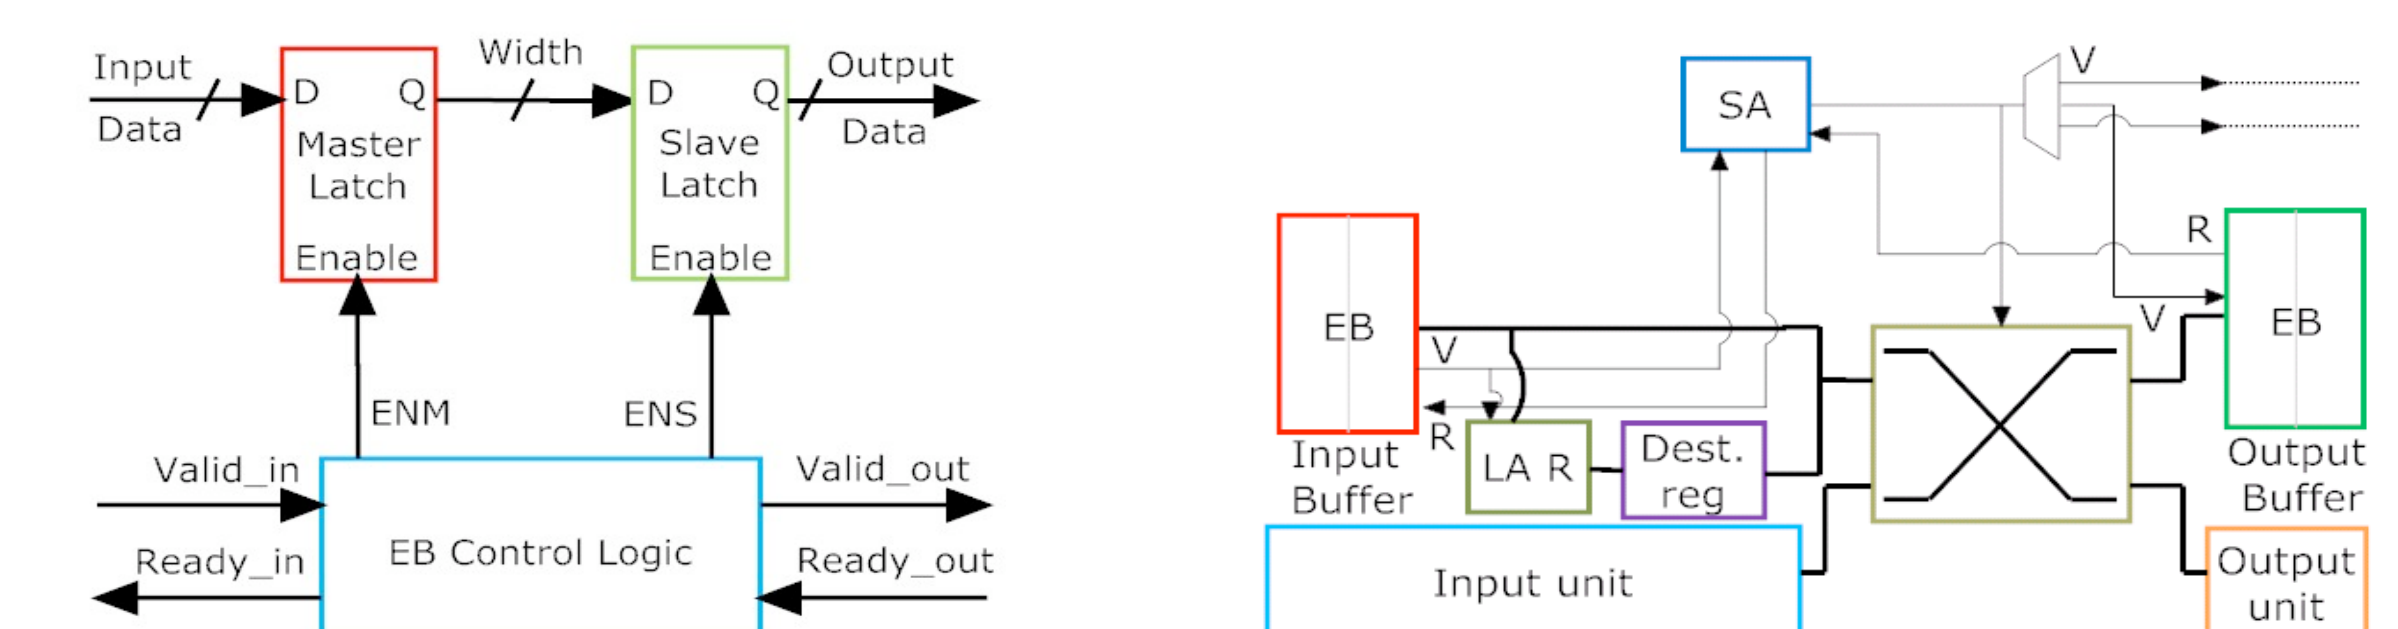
Input Data
D Q
Master Latch
Enable
Width
D Q
Slave Latch
Enable
Output Data
ENM
ENS
Valid_in
Ready_in
EB Control Logic
Valid_out
Ready_out

SA
V
R
EB
V
R
Input Buffer
LA R
Dest. reg
V
EB
Output Buffer
Input unit
Output unit